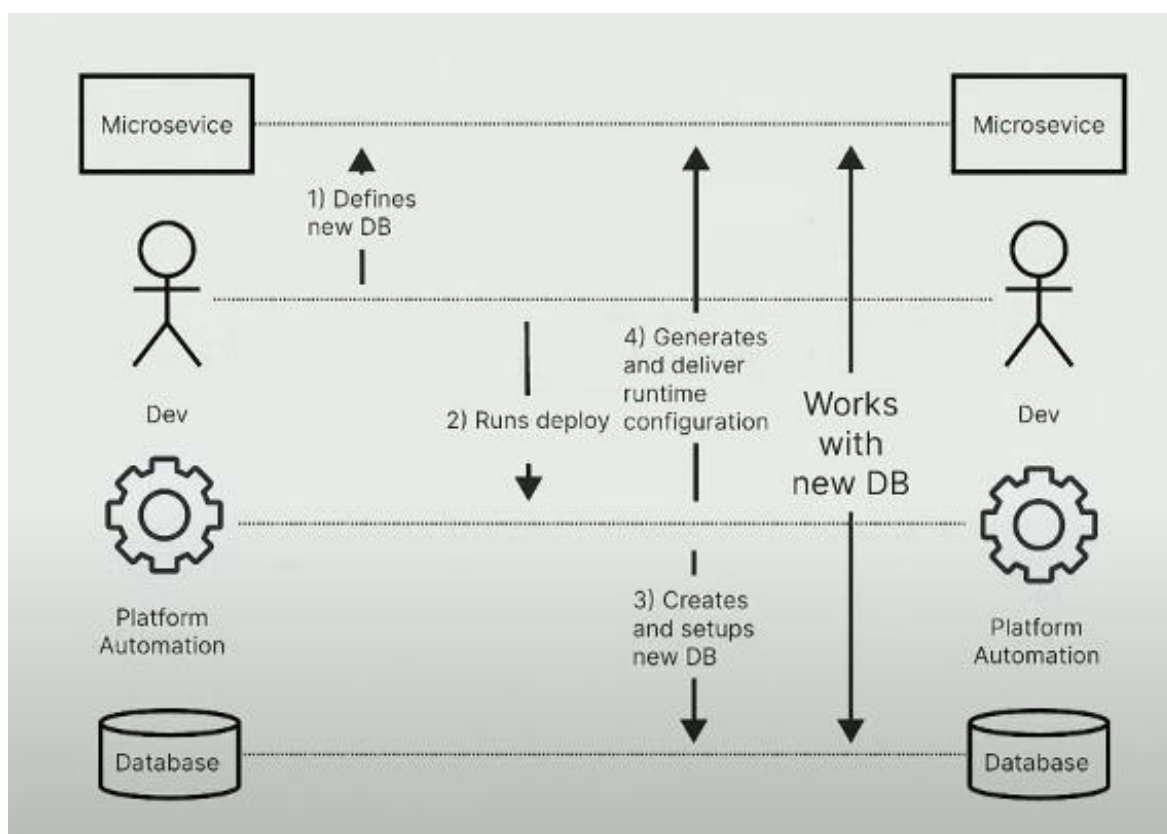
Microsevice

Microsevice

1) Defines new DB

Dev

4) Generates and deliver runtime configuration

2) Runs deploy

Works with new DB

Dev

Platform Automation

3) Creates and setups new DB

Platform Automation

Database

Database